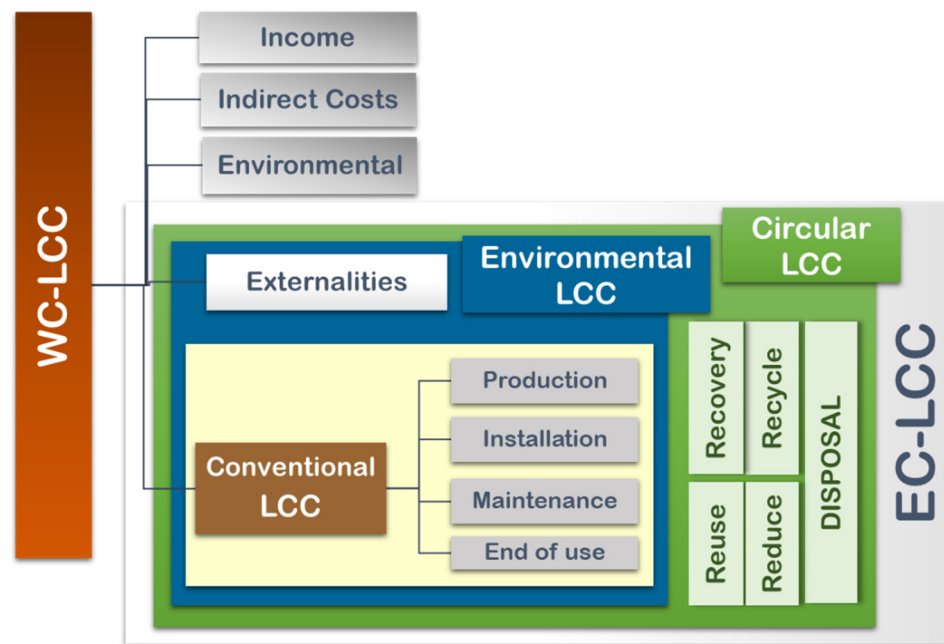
WC-LCC

Income

Indirect Costs

Environmental

Externalities

Environmental LCC

Circular LCC

EC-LCC

Conventional LCC

Production

Installation

Maintenance

End of use

Recovery

Recycle

Reuse

Reduce

DISPOSAL